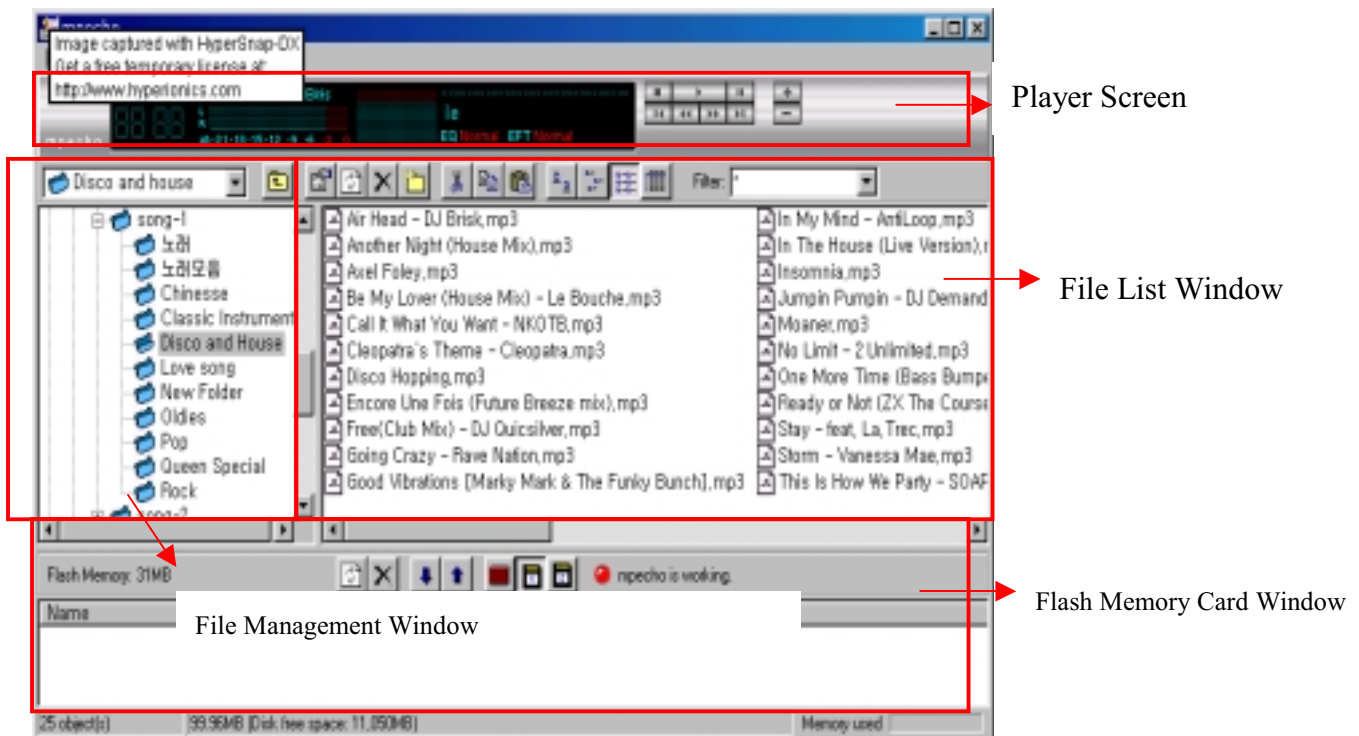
mpecho

Image captured with HyperSnap-DX
Get a free temporary license at:
http://www.hyperionics.com

88:88

EQ Normal EFT Normal

Player Screen

Disco and house

Filter: *

song-1
노래
노래모음
Chinesse
Classic Instrument
Disco and House
Love song
New Folder
Oldies
Pop
Queen Special
Rock
song-2

Air Head - DJ Brisk.mp3
Another Night (House Mix).mp3
Axel Foley.mp3
Be My Lover (House Mix) - Le Bouche.mp3
Call It What You Want - NKOTB.mp3
Cleopatra's Theme - Cleopatra.mp3
Disco Hopping.mp3
Encore Une Fois (Future Breeze mix).mp3
Free(Club Mix) - DJ Quicsilver.mp3
Going Crazy - Rave Nation.mp3
Good Vibrations [Marky Mark & The Funky Bunch].mp3

In My Mind - AntiLoop.mp3
In The House (Live Version).
Insomnia.mp3
Jumpin Pumpin - DJ Demand
Moaner.mp3
No Limit - 2 Unlimited.mp3
One More Time (Bass Bump
Ready or Not (ZX The Course
Stay - feat. La Trec.mp3
Storm - Vanessa Mae.mp3
This Is How We Party - SOAF

File List Window

Flash Memory: 31MB

mpecho is working.

Flash Memory Card Window

Name

File Management Window

25 object(s)
99.96MB (Disk free space: 11,050MB)
Memory used